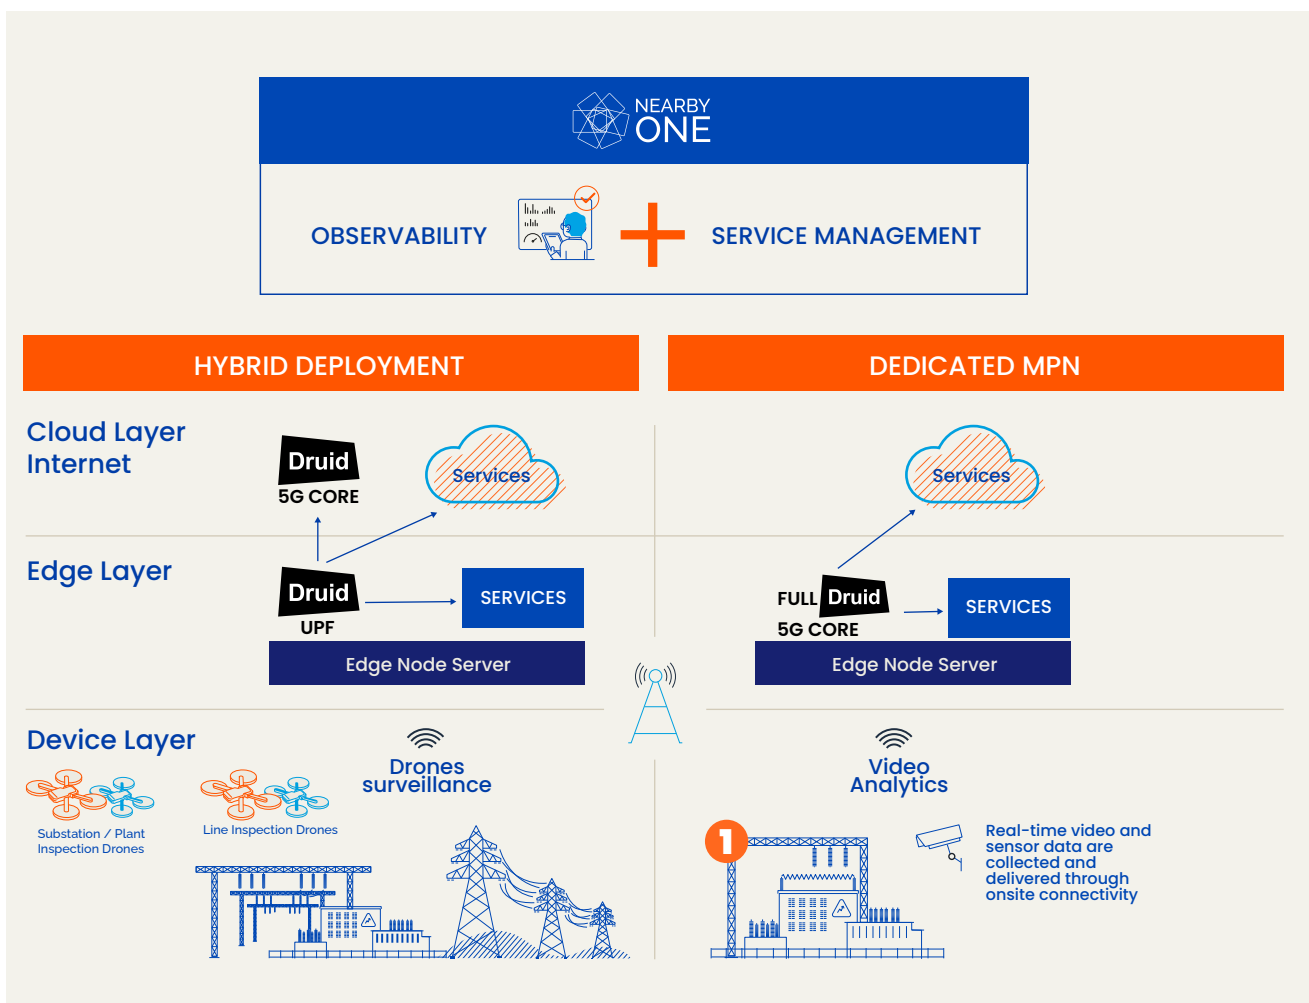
NEARBY ONE

OBSERVABILITY SERVICE MANAGEMENT

HYBRID DEPLOYMENT

DEDICATED MPN

Cloud Layer Internet

Druid 5G CORE

Services

Services

Edge Layer

Druid UPF

SERVICES

Edge Node Server

FULL Druid 5G CORE

SERVICES

Edge Node Server

Device Layer

Substation / Plant Inspection Drones

Line Inspection Drones

Drones surveillance

Video Analytics

1

Real-time video and sensor data are collected and delivered through onsite connectivity